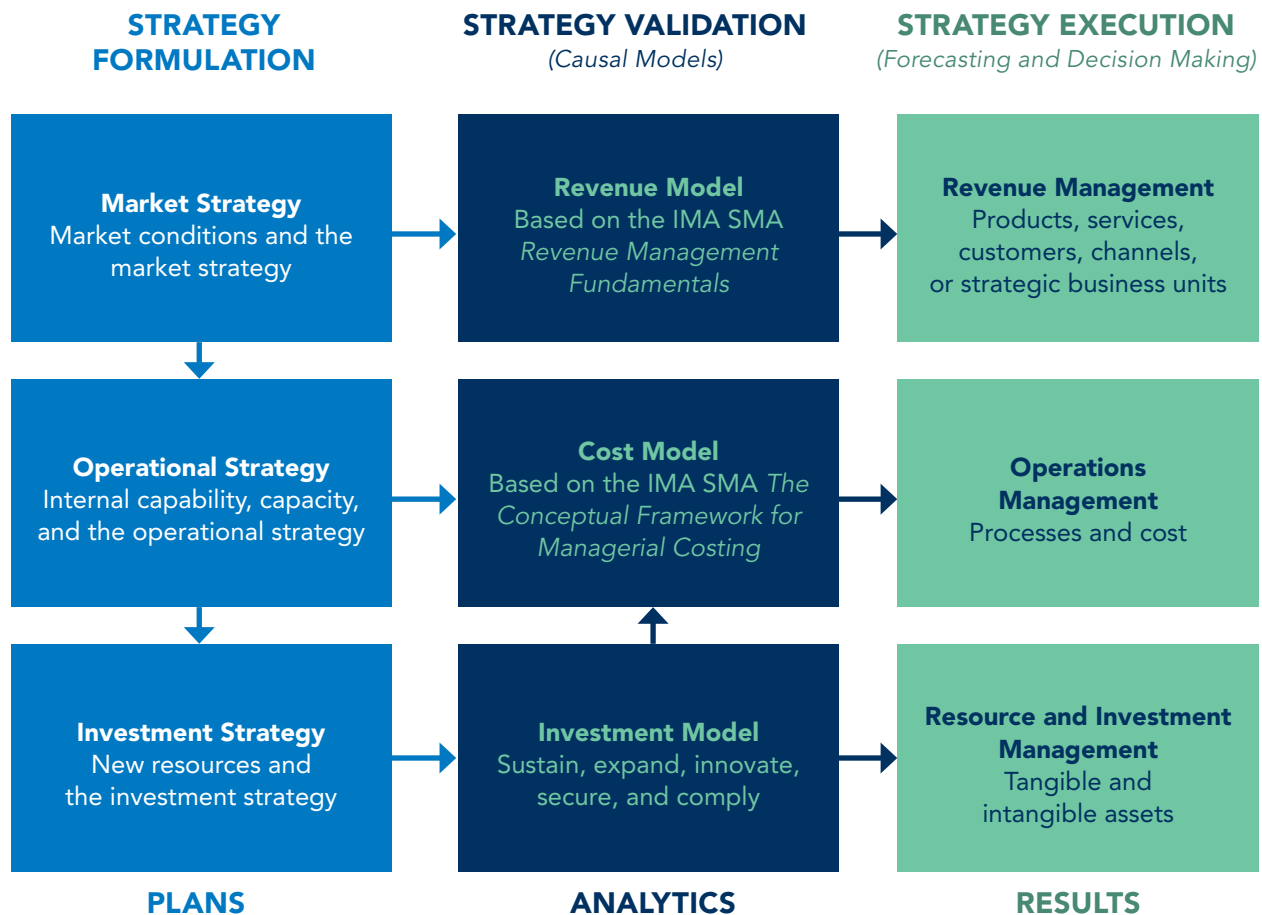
STRATEGY FORMULATION

STRATEGY VALIDATION
(Causal Models)

STRATEGY EXECUTION
(Forecasting and Decision Making)

Market Strategy
Market conditions and the market strategy

Revenue Model
Based on the IMA SMA *Revenue Management Fundamentals*

Revenue Management
Products, services, customers, channels, or strategic business units

Operational Strategy
Internal capability, capacity, and the operational strategy

Cost Model
Based on the IMA SMA *The Conceptual Framework for Managerial Costing*

Operations Management
Processes and cost

Investment Strategy
New resources and the investment strategy

Investment Model
Sustain, expand, innovate, secure, and comply

Resource and Investment Management
Tangible and intangible assets

PLANS

ANALYTICS

RESULTS